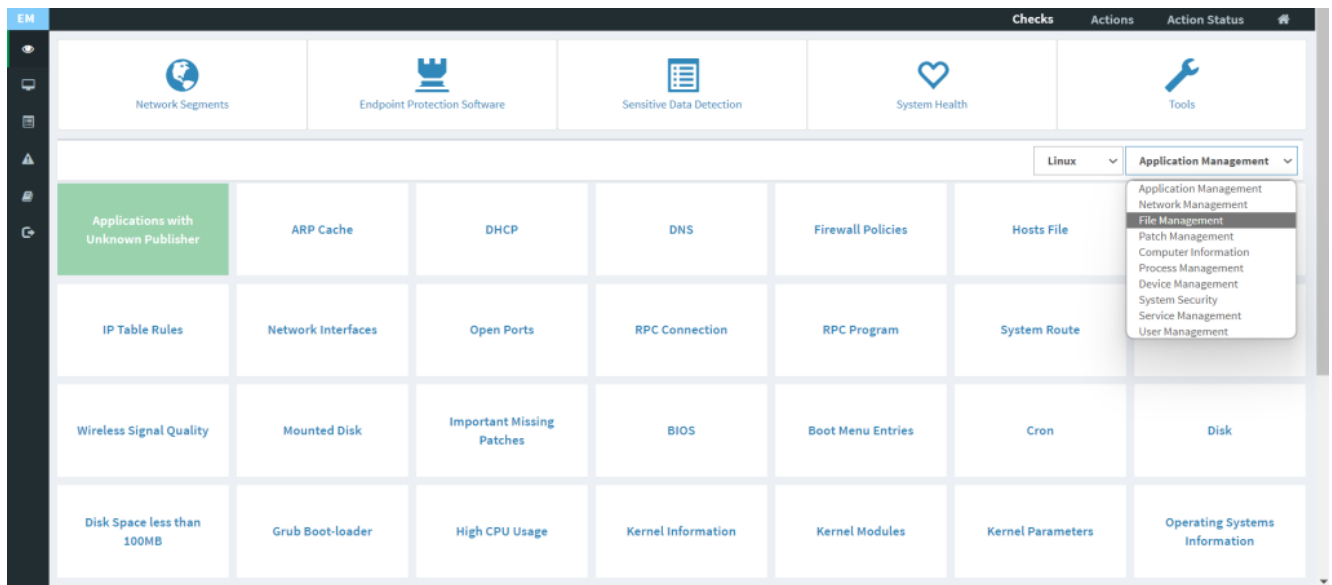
EM

Checks Actions Action Status

Network Segments
Endpoint Protection Software
Sensitive Data Detection
System Health
Tools

Linux
Application Management

Application Management
Network Management
File Management
Patch Management
Computer Information
Process Management
Device Management
System Security
Service Management
User Management

Applications with Unknown Publisher
ARP Cache
DHCP
DNS
Firewall Policies
Hosts File

IP Table Rules
Network Interfaces
Open Ports
RPC Connection
RPC Program
System Route

Wireless Signal Quality
Mounted Disk
Important Missing Patches
BIOS
Boot Menu Entries
Cron
Disk

Disk Space less than 100MB
Grub Boot-loader
High CPU Usage
Kernel Information
Kernel Modules
Kernel Parameters
Operating Systems Information